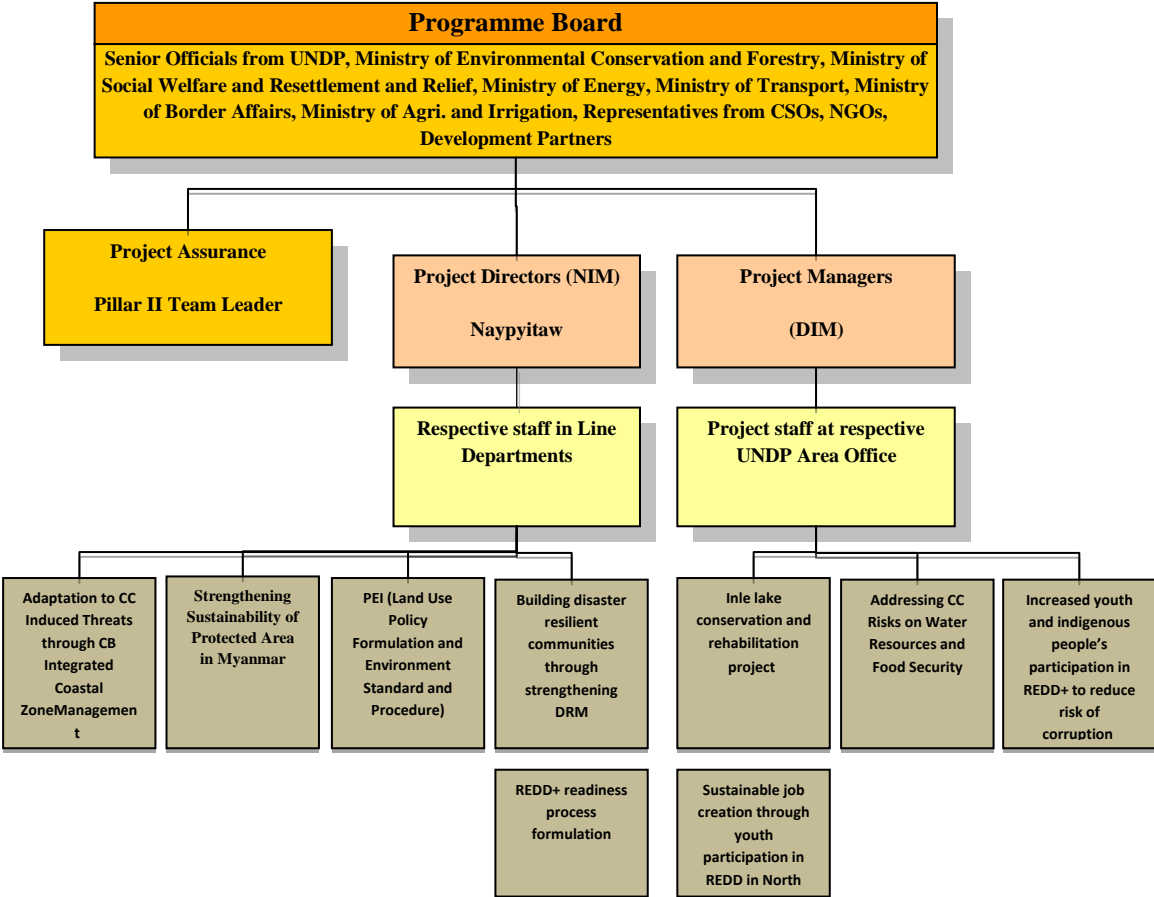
Programme Board

Senior Officials from UNDP, Ministry of Environmental Conservation and Forestry, Ministry of Social Welfare and Resettlement and Relief, Ministry of Energy, Ministry of Transport, Ministry of Border Affairs, Ministry of Agri. and Irrigation, Representatives from CSOs, NGOs, Development Partners

Project Assurance

Pillar II Team Leader

Project Directors (NIM)

Naypyitaw

Project Managers

(DIM)

Respective staff in Line Departments

Project staff at respective UNDP Area Office

Adaptation to CC Induced Threats through CB Integrated Coastal ZoneManagement

Strengthening Sustainability of Protected Area in Myanmar

PEI (Land Use Policy Formulation and Environment Standard and Procedure)

Building disaster resilient communities through strengthening DRM

Inle lake conservation and rehabilitation project

Addressing CC Risks on Water Resources and Food Security

Increased youth and indigenous people's participation in REDD+ to reduce risk of corruption

REDD+ readiness process formulation

Sustainable job creation through youth participation in REDD in North